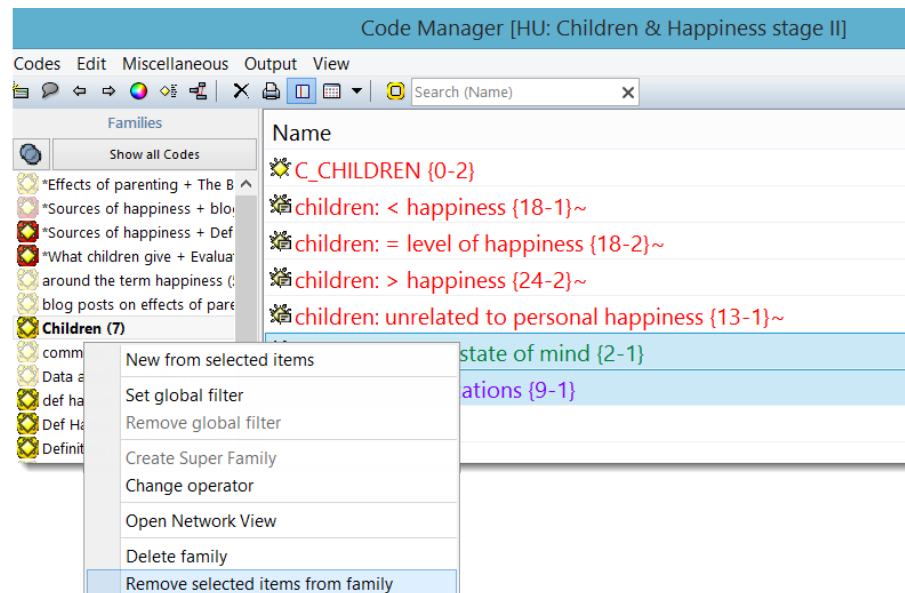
Code Manager [HU: Children & Happiness stage II]

Codes Edit Miscellaneous Output View

Search (Name)

Families

Show all Codes

*Effects of parenting + The B
*Sources of happiness + blo
*Sources of happiness + Def
*What children give + Evalua
around the term happiness (
blog posts on effects of pare
Children (7)
comm
Data a
def ha
Def Ha
Definit

Name

C_CHILDREN {0-2}
children: < happiness {18-1}~
children: = level of happiness {18-2}~
children: > happiness {24-2}~
children: unrelated to personal happiness {13-1}~
state of mind {2-1}
ations {9-1}

New from selected items
Set global filter
Remove global filter
Create Super Family
Change operator
Open Network View
Delete family
Remove selected items from family